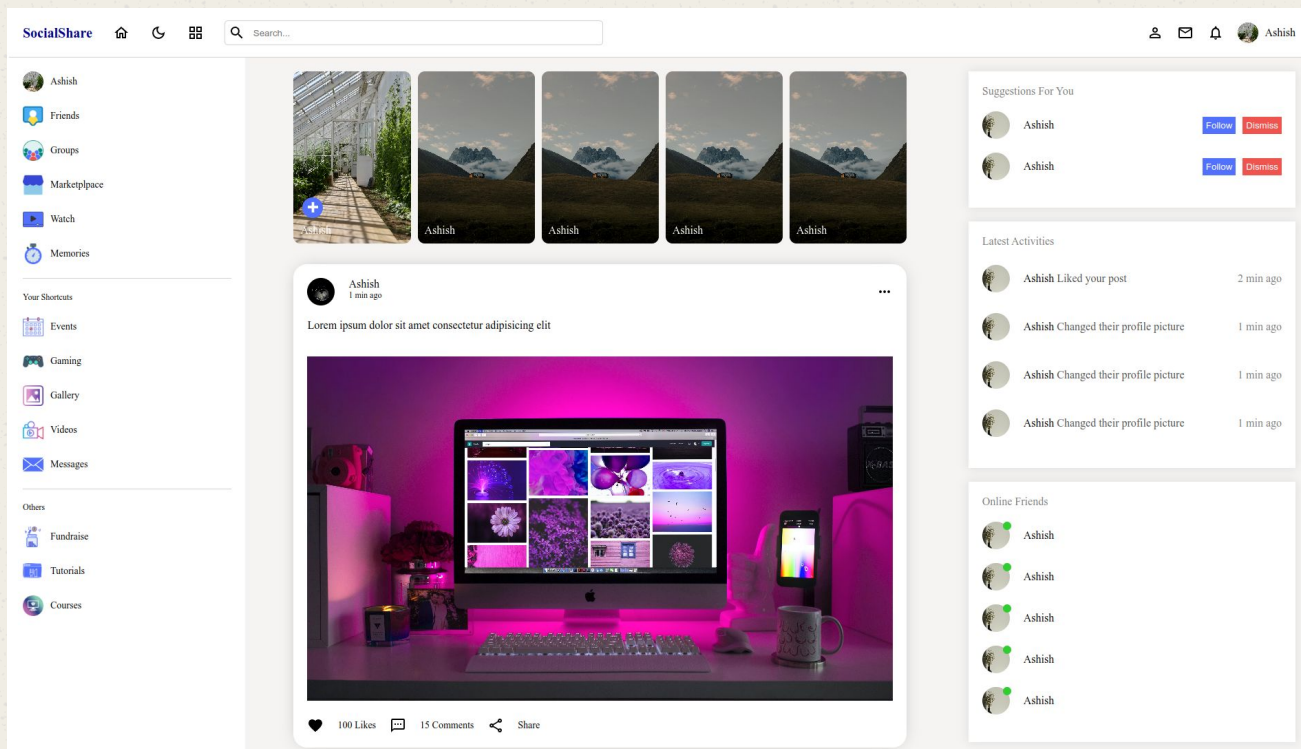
SocialShare

Search...

Ashish

Ashish
Friends
Groups
Marketplace
Watch
Memories

Your Shortcuts
Events
Gaming
Gallery
Videos
Messages

Others
Fundraise
Tutorials
Courses

Ashish
Ashish
Ashish
Ashish
Ashish

Ashish
1 min ago
...
Lorem ipsum dolor sit amet consectetur adipisicing elit

100 Likes 15 Comments Share

Suggestions For You
Ashish Follow Dismiss
Ashish Follow Dismiss

Latest Activities
Ashish Liked your post 2 min ago
Ashish Changed their profile picture 1 min ago
Ashish Changed their profile picture 1 min ago
Ashish Changed their profile picture 1 min ago

Online Friends
Ashish
Ashish
Ashish
Ashish
Ashish